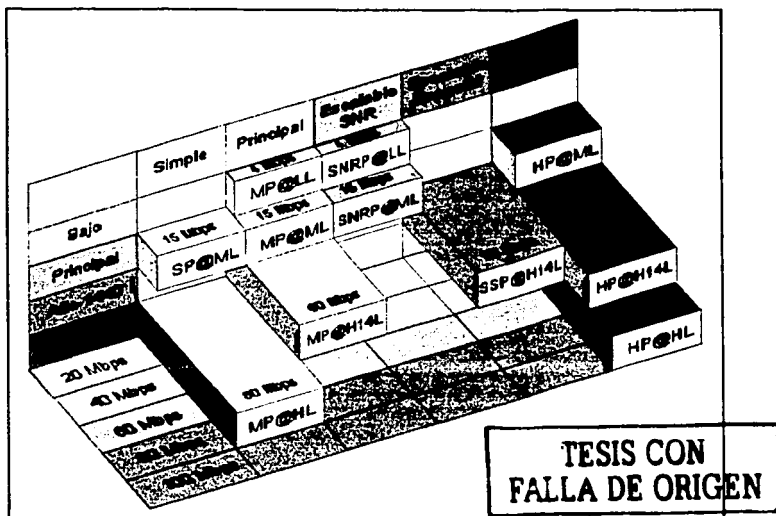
Simple

Principal

Escalable SNR

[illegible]

Bajo

Principal

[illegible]

4 Mbps

MP@LL

SNRP@LL

15 Mbps

15 Mbps

15 Mbps

SP@ML

MP@ML

SNRP@ML

HP@ML

SSP@H14L

HP@H14L

60 Mbps

MP@H14L

HP@HL

20 Mbps

40 Mbps

60 Mbps

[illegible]

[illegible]

80 Mbps

MP@HL

TESIS CON FALLA DE ORIGEN